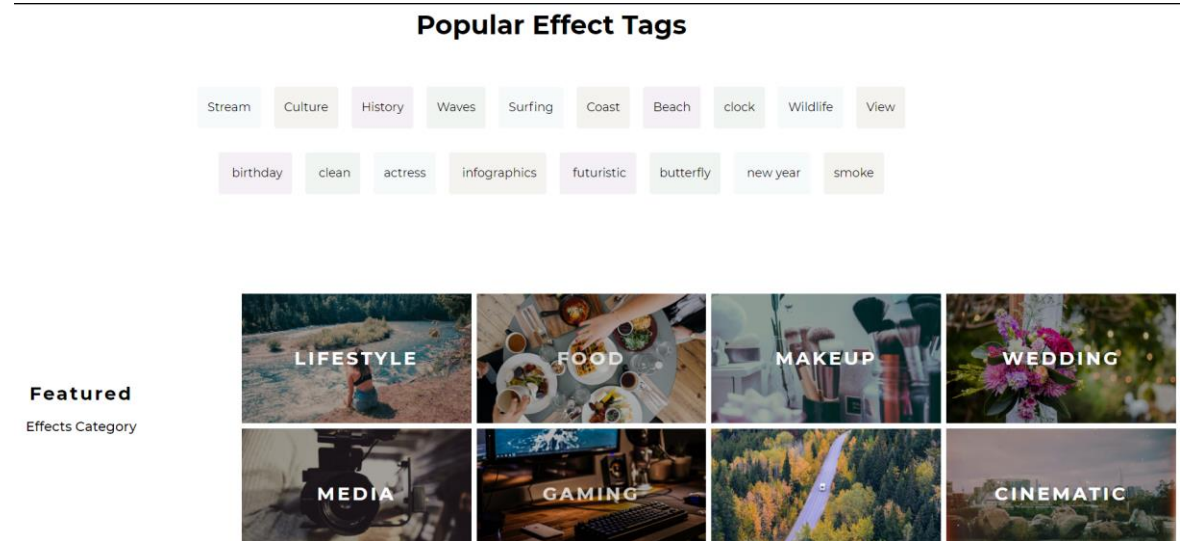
Popular Effect Tags

Stream Culture History Waves Surfing Coast Beach clock Wildlife View

birthday clean actress infographics futuristic butterfly new year smoke

Featured
Effects Category

LIFESTYLE
FOOD
MAKEUP
WEDDING
MEDIA
GAMING
CINEMATIC